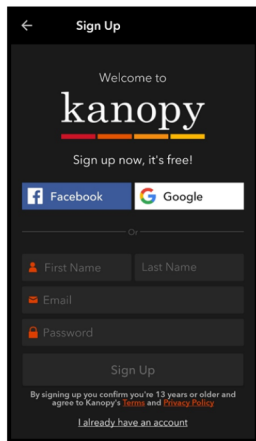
Sign Up

Welcome to

kanopy

Sign up now, it's free!

Facebook

Google

Or

First Name

Last Name

Email

Password

Sign Up

By signing up you confirm you're 13 years or older and agree to Kanopy's Terms and Privacy Policy

I already have an account